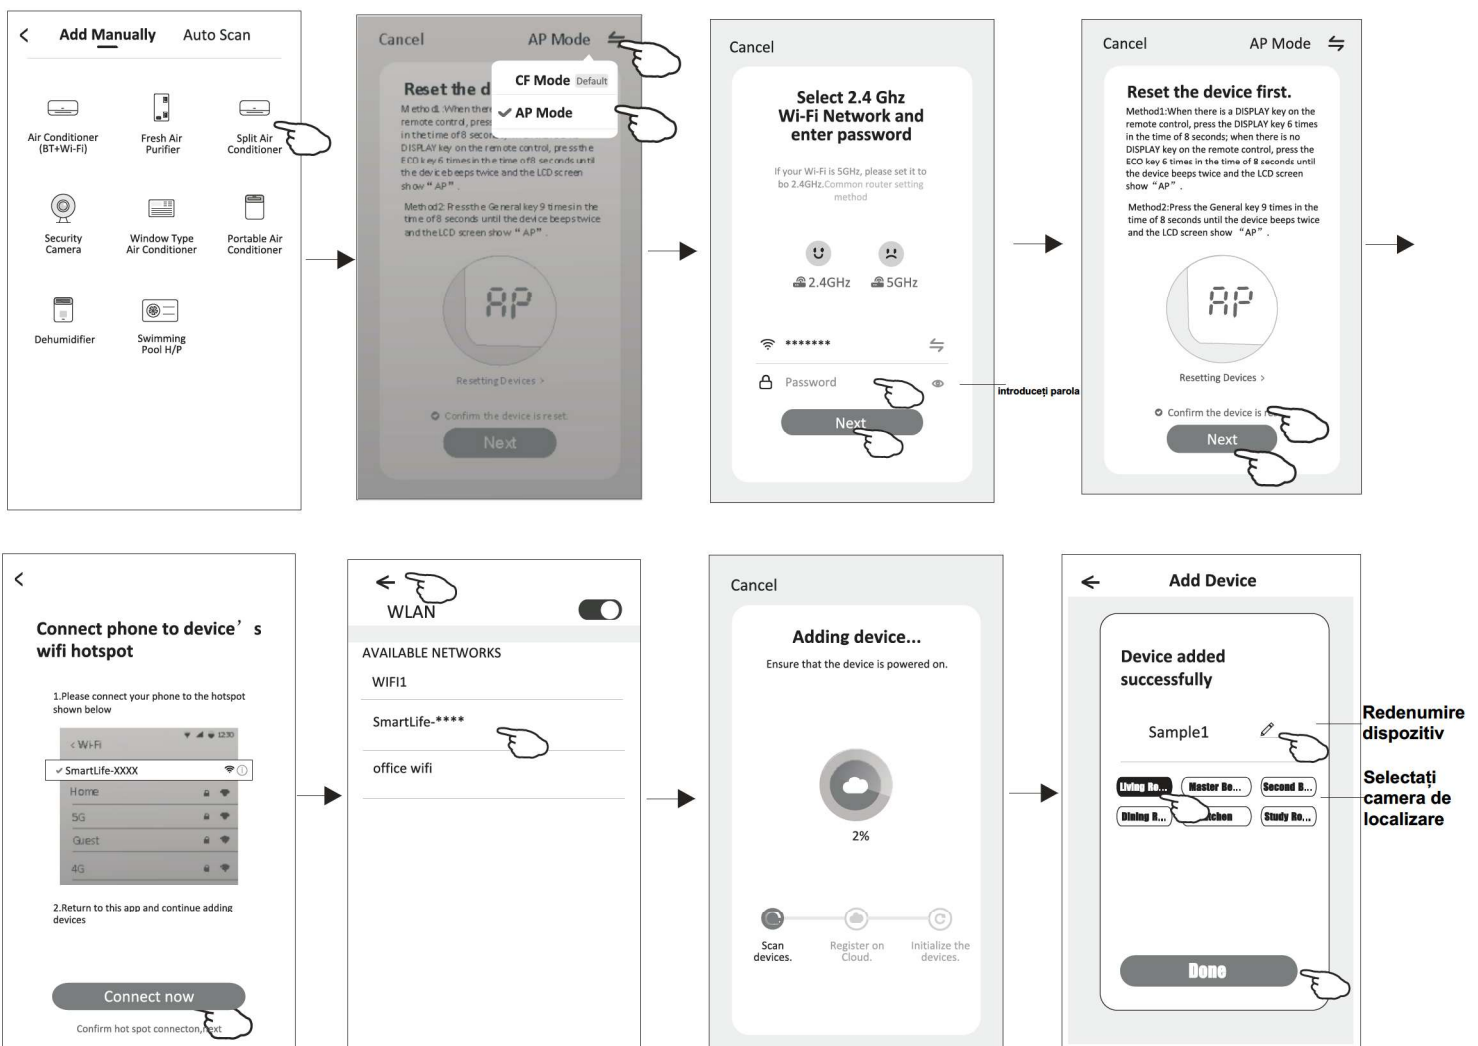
Add Manually Auto Scan

Air Conditioner (BT+Wi-Fi)
Fresh Air Purifier
Split Air Conditioner
Security Camera
Window Type Air Conditioner
Portable Air Conditioner
Dehumidifier
Swimming Pool H/P

Cancel AP Mode
CF Mode Default
AP Mode
Reset the d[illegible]
Method1: When then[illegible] remote control, pres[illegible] in the time of 8 secon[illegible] DISPLAY key on the remote control, press the ECO key 6 times in the time of 8 seconds until the device beeps twice and the LCD screen show "AP".
Method2: Press the General key 9 times in the time of 8 seconds until the device beeps twice and the LCD screen show "AP".
AP
Resetting Devices >
Confirm the device is reset
Next

Cancel
Select 2.4 Ghz Wi-Fi Network and enter password
If your Wi-Fi is 5GHz, please set it to be 2.4GHz. Common router setting method
2.4GHz 5GHz
*******
Password
introduceți parola
Next

Cancel AP Mode
Reset the device first.
Method1:When there is a DISPLAY key on the remote control, press the DISPLAY key 6 times in the time of 8 seconds; when there is no DISPLAY key on the remote control, press the ECO key 6 times in the time of 8 seconds until the device beeps twice and the LCD screen show "AP".
Method2:Press the General key 9 times in the time of 8 seconds until the device beeps twice and the LCD screen show "AP".
AP
Resetting Devices >
Confirm the device is r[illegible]
Next

Connect phone to device's wifi hotspot
1.Please connect your phone to the hotspot shown below
< Wi-Fi
SmartLife-XXXX
Home
5G
Guest
4G
2.Return to this app and continue adding devices
Connect now
Confirm hot spot connection, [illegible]ext

WLAN
AVAILABLE NETWORKS
WIFI1
SmartLife-****
office wifi

Cancel
Adding device...
Ensure that the device is powered on.
2%
Scan devices.
Register on Cloud.
Initialize the devices.

Add Device
Device added successfully
Sample1
Redenumire dispozitiv
Living Ro... Master Be... Second B...
Dining R... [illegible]tchen Study Ro...
Selectați camera de localizare
Done